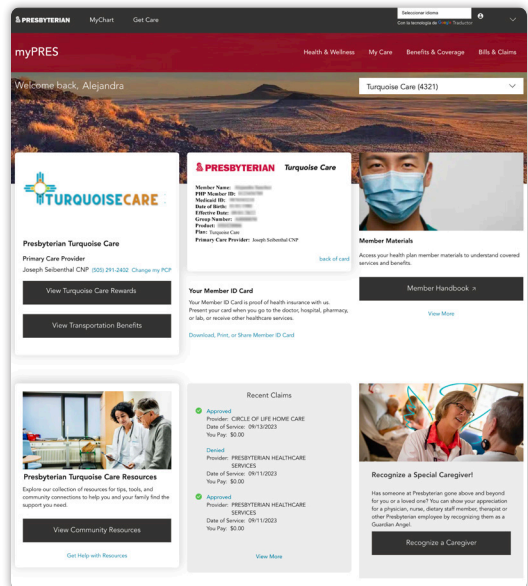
PRESBYTERIAN MyChart Get Care

Seleccionar idioma
Con la tecnología de Google Traductor

myPRES

Health & Wellness My Care Benefits & Coverage Bills & Claims

Welcome back, Alejandra

Turquoise Care (4321)

TURQUOISECARE

Presbyterian Turquoise Care

Primary Care Provider
Joseph Seibenthal CNP (505) 291-2402 Change my PCP

View Turquoise Care Rewards

View Transportation Benefits

PRESBYTERIAN Turquoise Care

Member Name: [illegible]
PHP Member ID: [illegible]
Medicaid ID: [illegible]
Date of Birth: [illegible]
Effective Date: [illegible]
Group Number: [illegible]
Product: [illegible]
Plan: Turquoise Care
Primary Care Provider: Joseph Seibenthal CNP

back of card

Your Member ID Card

Your Member ID Card is proof of health insurance with us. Present your card when you go to the doctor, hospital, pharmacy, or lab, or receive other healthcare services.

Download, Print, or Share Member ID Card

Member Materials

Access your health plan member materials to understand covered services and benefits.

Member Handbook »

View More

Presbyterian Turquoise Care Resources

Explore our collection of resources for tips, tools, and community connections to help you and your family find the support you need.

View Community Resources

Get Help with Resources

Recent Claims

Approved
Provider: CIRCLE OF LIFE HOME CARE
Date of Service: 09/13/2023
You Pay: $0.00

Denied
Provider: PRESBYTERIAN HEALTHCARE SERVICES
Date of Service: 09/11/2023
You Pay: $0.00

Approved
Provider: PRESBYTERIAN HEALTHCARE SERVICES
Date of Service: 09/11/2023
You Pay: $0.00

View More

Recognize a Special Caregiver!

Has someone at Presbyterian gone above and beyond for you or a loved one? You can show your appreciation for a physician, nurse, dietary staff member, therapist or other Presbyterian employee by recognizing them as a Guardian Angel.

Recognize a Caregiver